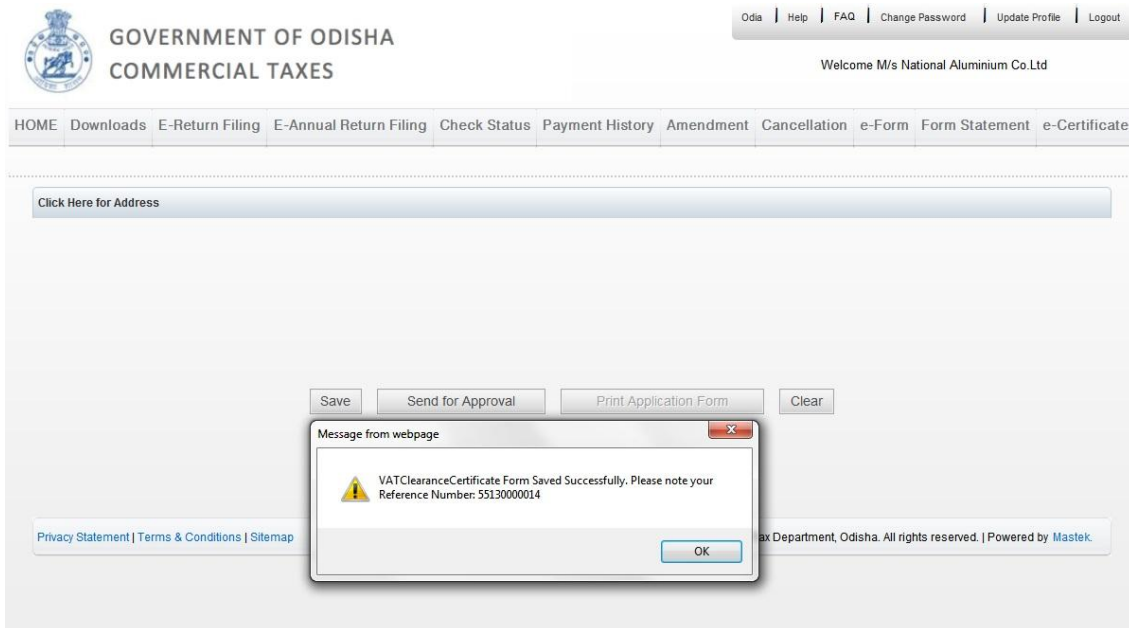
GOVERNMENT OF ODISHA
COMMERCIAL TAXES

Odia | Help | FAQ | Change Password | Update Profile | Logout

Welcome M/s National Aluminium Co.Ltd

HOME Downloads E-Return Filing E-Annual Return Filing Check Status Payment History Amendment Cancellation e-Form Form Statement e-Certificate

Click Here for Address

Save Send for Approval Print Application Form Clear

Message from webpage

VATClearanceCertificate Form Saved Successfully. Please note your Reference Number: 55130000014

OK

Privacy Statement | Terms & Conditions | Sitemap

ax Department, Odisha. All rights reserved. | Powered by Mastek.